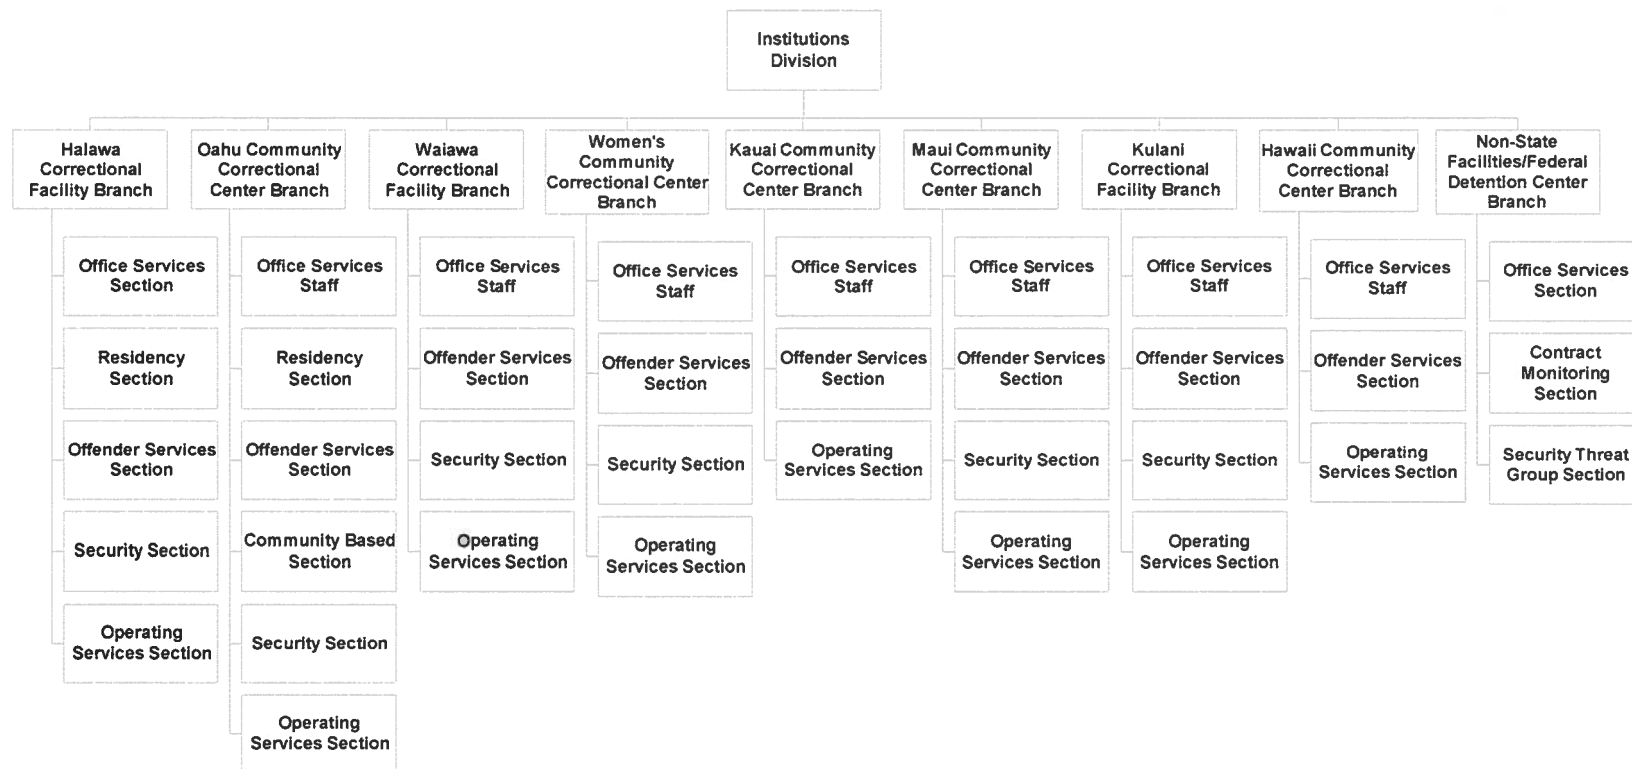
Institutions Division

Halawa Correctional Facility Branch

Office Services Section

Residency Section

Offender Services Section

Security Section

Operating Services Section

Oahu Community Correctional Center Branch

Office Services Staff

Residency Section

Offender Services Section

Community Based Section

Security Section

Operating Services Section

Waiawa Correctional Facility Branch

Office Services Staff

Offender Services Section

Security Section

Operating Services Section

Women's Community Correctional Center Branch

Office Services Staff

Offender Services Section

Security Section

Operating Services Section

Kauai Community Correctional Center Branch

Office Services Staff

Offender Services Section

Operating Services Section

Maui Community Correctional Center Branch

Office Services Staff

Offender Services Section

Security Section

Operating Services Section

Kulani Correctional Facility Branch

Office Services Staff

Offender Services Section

Security Section

Operating Services Section

Hawaii Community Correctional Center Branch

Office Services Staff

Offender Services Section

Operating Services Section

Non-State Facilities/Federal Detention Center Branch

Office Services Section

Contract Monitoring Section

Security Threat Group Section